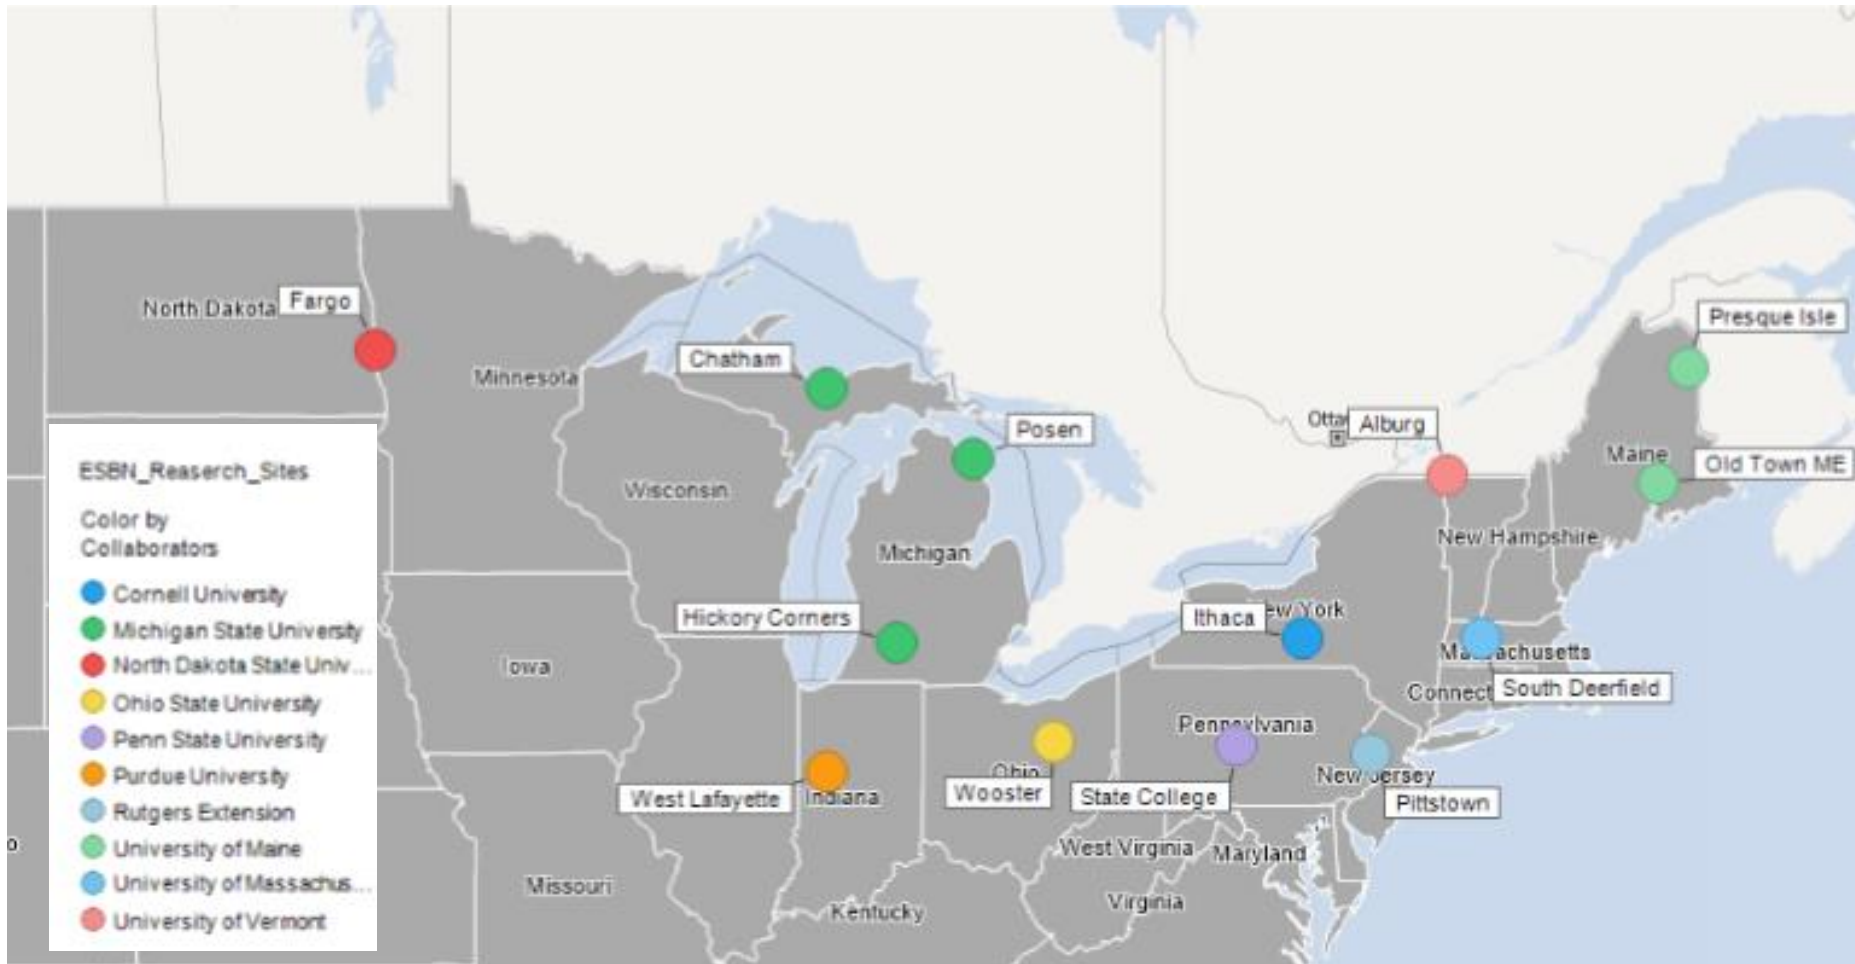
North Dakota
Fargo
Minnesota
Chatham
Posen
Wisconsin
Michigan
Ottaw
Alburg
Presque Isle
Maine
Old Town ME
New Hampshire
ESBN_Reaserch_Sites

Color by Collaborators

Cornell University
Michigan State University
North Dakota State Univ...
Ohio State University
Penn State University
Purdue University
Rutgers Extension
University of Maine
University of Massachus...
University of Vermont

Hickory Corners
Iowa
Ithaca
ew York
Massachusetts
Connect
South Deerfield
Pennsylvania
New Jersey
Pittstown
Ohio
West Lafayette
Indiana
Wooster
State College
West Virginia
Maryland
Missouri
Kentucky
Virginia